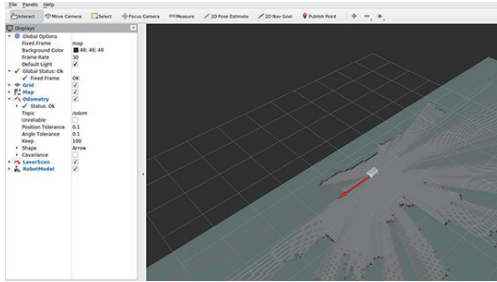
File Panels Help

Interact Move Camera Select Focus Camera Measure 2D Pose Estimate 2D Nav Goal Publish Point

Displays

| | |
|---|---|
| Global Options | |
| Fixed Frame | map |
| Background Color | 48; 48; 48 |
| Frame Rate | 30 |
| Default Light | ✓ |
| Global Status: Ok | |
| Fixed Frame | OK |
| Grid | ✓ |
| Map | ✓ |
| Odometry | ✓ |
| Status: Ok | |
| Topic | /odom |
| Unreliable | |
| Position Tolerance | 0.1 |
| Angle Tolerance | 0.1 |
| Keep | 100 |
| Shape | Arrow |
| Covariance | |
| LaserScan | ✓ |
| RobotModel | ✓ |